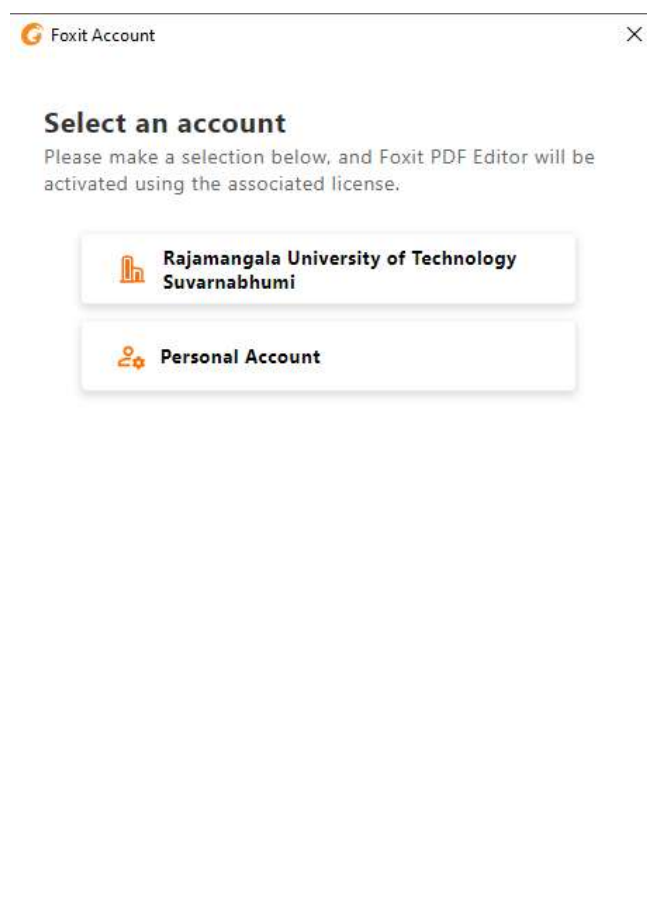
Foxit Account

×

Select an account

Please make a selection below, and Foxit PDF Editor will be activated using the associated license.

Rajamangala University of Technology Suvarnabhumi

Personal Account